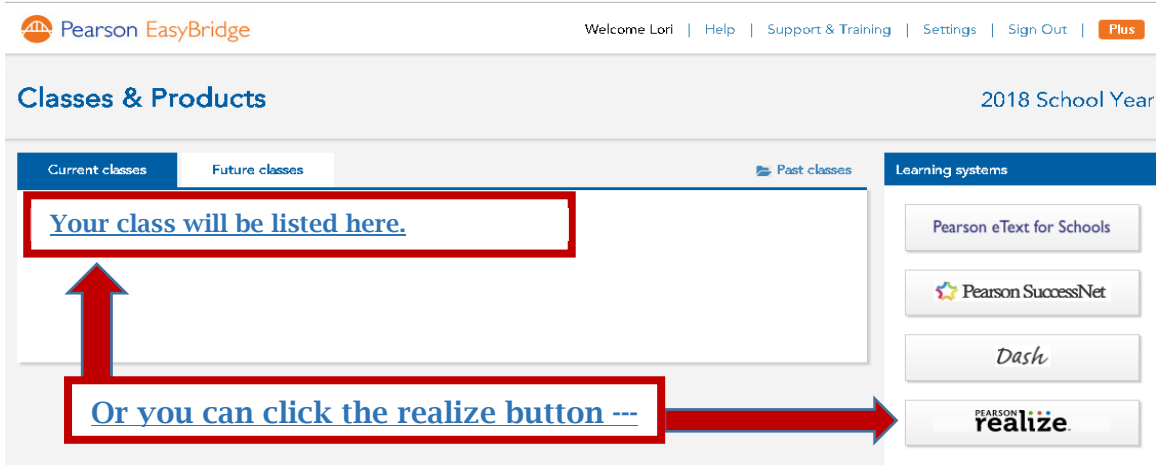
Pearson EasyBridge

Welcome Lori | Help | Support & Training | Settings | Sign Out | Plus

Classes & Products

2018 School Year

Current classes

Future classes

Past classes

Your class will be listed here.

Or you can click the realize button ---

Learning systems

Pearson eText for Schools

Pearson SuccessNet

Dash

PEARSON realize.